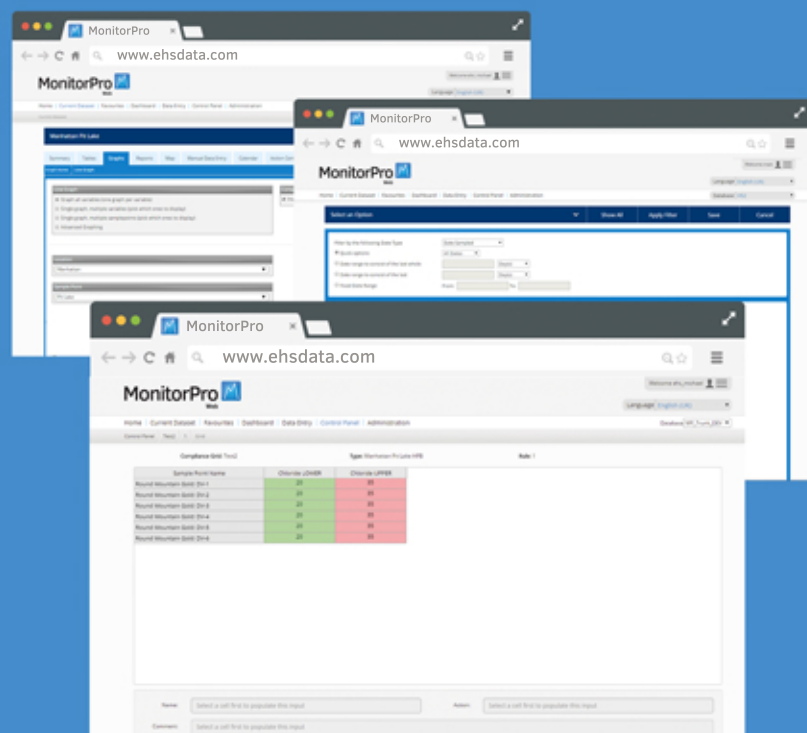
MonitorPro

www.ehsdata.com

MonitorPro

Home | Current Dataset | Favourites | Dashboard | Data Entry | Control Panel | Administration

Manhattan Pit Lake

Summary | Tables | Graphs | Reports | Map | Manual Data Entry | Calendar

MonitorPro

www.ehsdata.com

MonitorPro

Home | Current Dataset | Favourites | Dashboard | Data Entry | Control Panel | Administration

Select an Option | Show All | Apply Filter | Save | Cancel

Filter by the following Date Type: Date Sampled

Quick options: All Dates

Date range to consist of the last whole

Date range to consist of the last

Fixed Date Range: From: To:

MonitorPro

www.ehsdata.com

MonitorPro Web

Welcome ehs_michael

Language: English (UK)

Home | Current Dataset | Favourites | Dashboard | Data Entry | Control Panel | Administration

Database: MP_Trunk_DEV

Control Panel > Test2

Compliance Grid: Test2

Type: Manhattan Pit Lake HPB

Role: 1

| Sample Point Name | Chloride LOWER | Chloride UPPER |
|---|---|---|
| Round Mountain Gold: DH-1 | 20 | 35 |
| Round Mountain Gold: DH-2 | 20 | 35 |
| Round Mountain Gold: DH-3 | 20 | 35 |
| Round Mountain Gold: DH-4 | 20 | 35 |
| Round Mountain Gold: DH-5 | 20 | 35 |
| Round Mountain Gold: DH-6 | 20 | 35 |

Name: Select a cell first to populate this input

Action: Select a cell first to populate this input

Comment: Select a cell first to populate this input